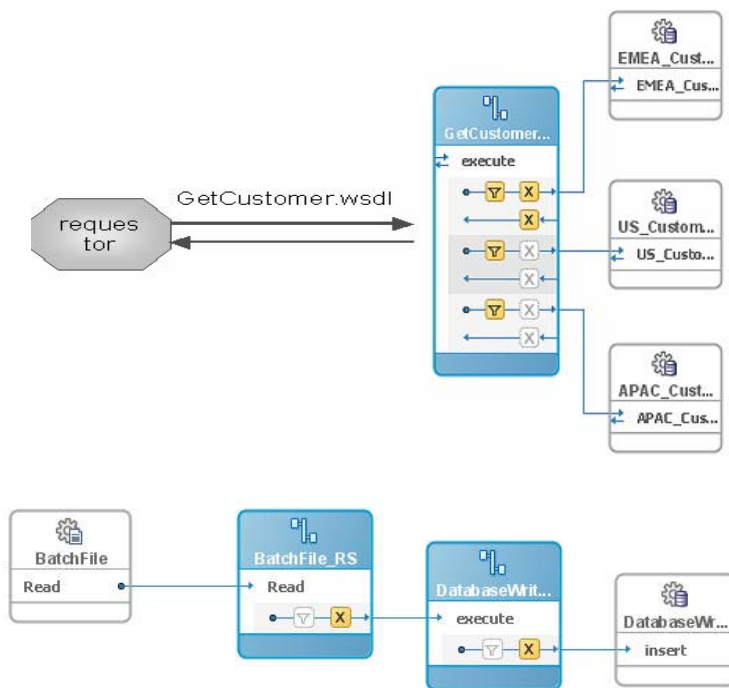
EMEA_Cust...
EMEA_Cus...

GetCustomer...
execute

GetCustomer.wsdl

reques tor

US_Custom...
US_Custo...

APAC_Cust...
APAC_Cus...

BatchFile
Read

BatchFile_RS
Read

DatabaseWrit...
execute

DatabaseWr...
insert